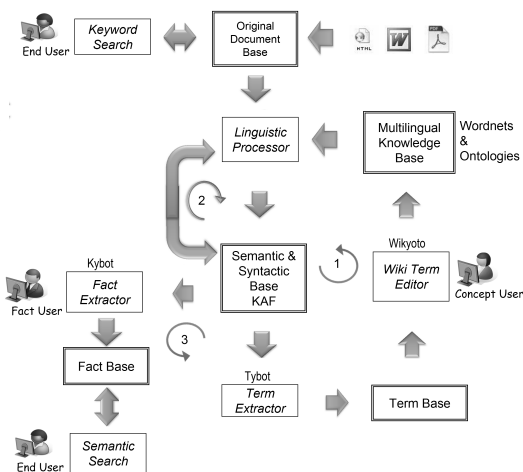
End User

Keyword Search

Original Document Base

HTML

Linguistic Processor

Multilingual Knowledge Base

Wordnets & Ontologies

2

Semantic & Syntactic Base KAF

Wikyoto

1

Wiki Term Editor

Concept User

Kybot

Fact Extractor

Fact User

3

Fact Base

Tybot

Term Extractor

Term Base

End User

Semantic Search